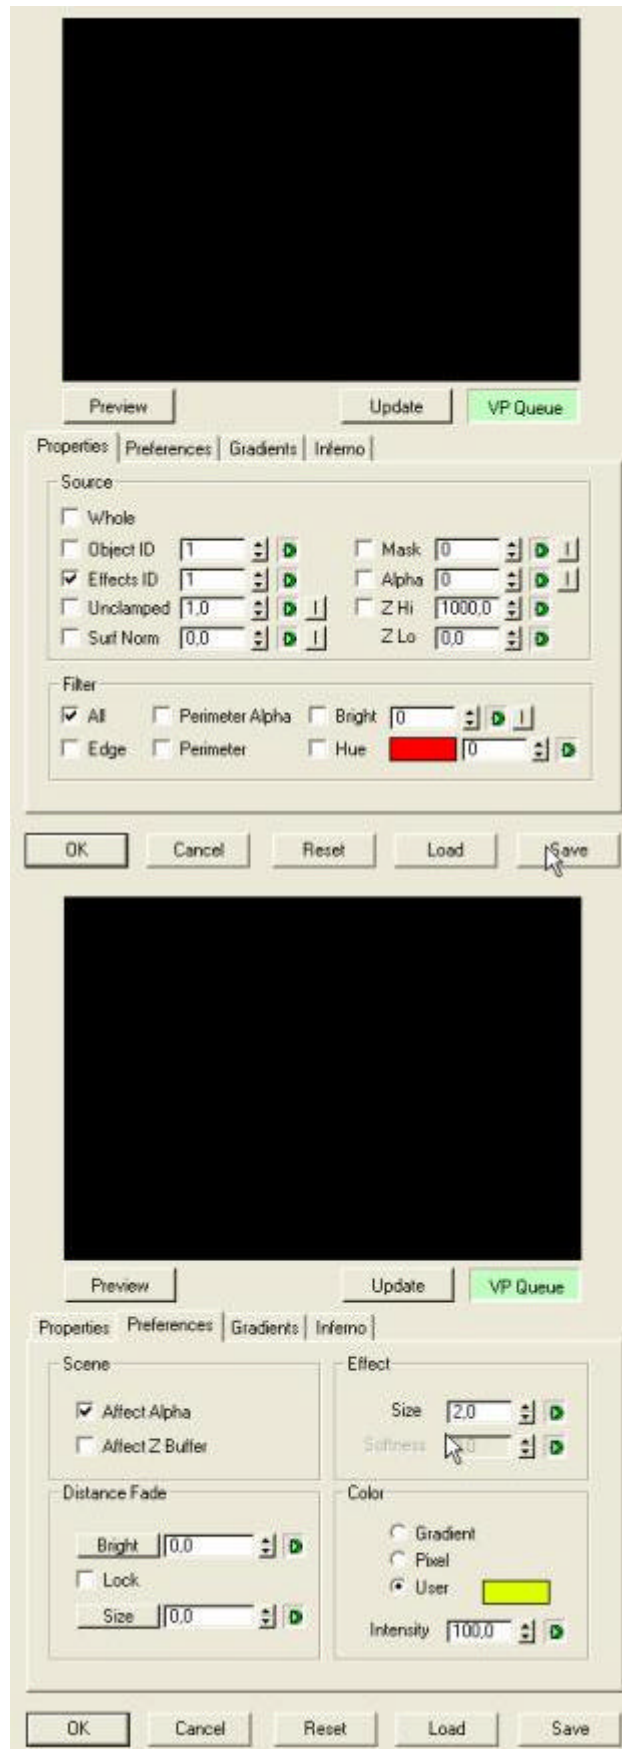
Preview
Update
VP Queue

Properties | Preferences | Gradients | Inferno

Source

Whole
Object ID 1
Effects ID 1
Unclamped 1,0
Surf Norm 0,0
Mask 0
Alpha 0
Z Hi 1000,0
Z Lo 0,0

Filter

All
Perimeter Alpha
Bright 0
Edge
Perimeter
Hue 0

OK
Cancel
Reset
Load
Save

Preview
Update
VP Queue

Properties | Preferences | Gradients | Inferno

Scene

Affect Alpha
Affect Z Buffer

Effect

Size 2,0
Softness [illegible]

Distance Fade

Bright 0,0
Lock
Size 0,0

Color

Gradient
Pixel
User
Intensity 100,0

OK
Cancel
Reset
Load
Save